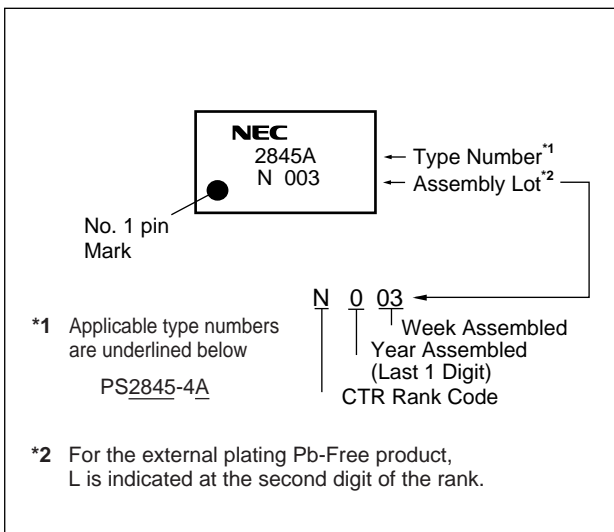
NEC
2845A
N 003

No. 1 pin Mark

← Type Number*1
← Assembly Lot*2

N 0 03

Week Assembled
Year Assembled (Last 1 Digit)
CTR Rank Code

*1 Applicable type numbers are underlined below

PS2845-4A

*2 For the external plating Pb-Free product, L is indicated at the second digit of the rank.